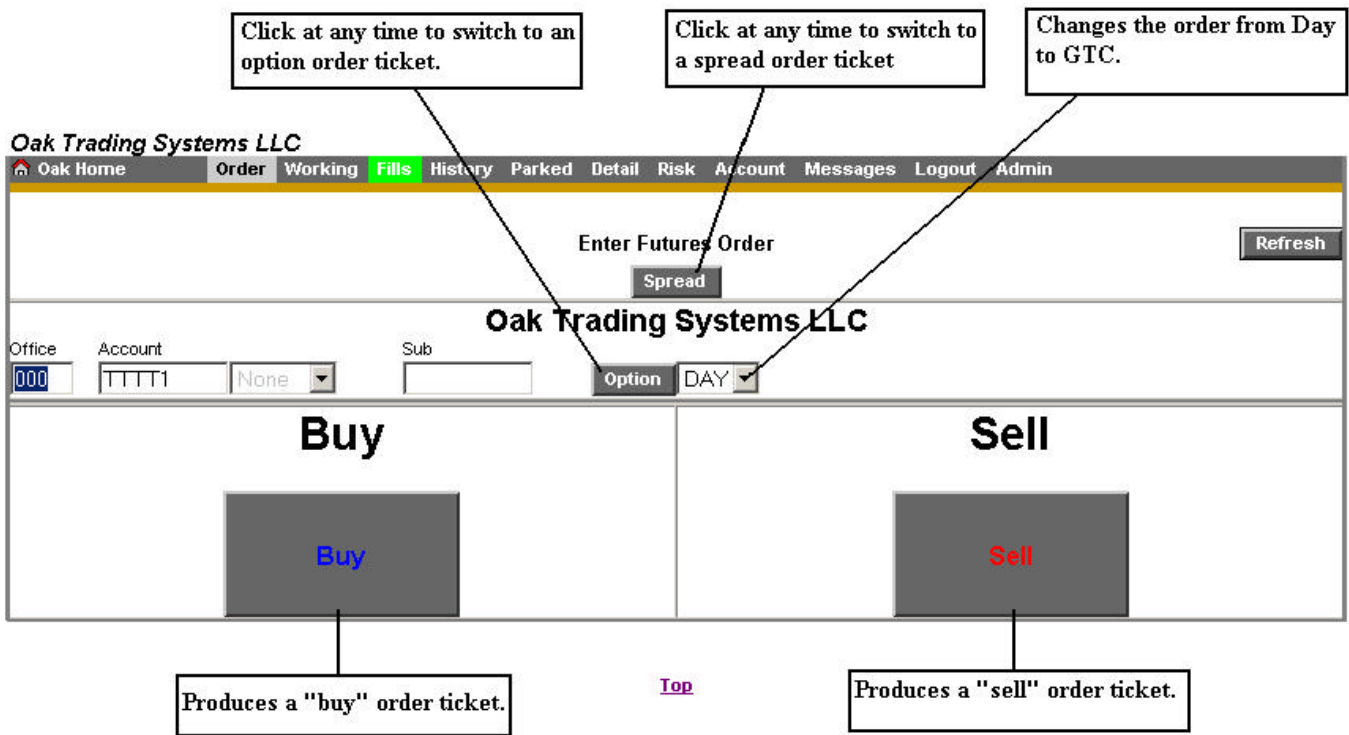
Click at any time to switch to an option order ticket.

Click at any time to switch to a spread order ticket

Changes the order from Day to GTC.

Oak Trading Systems LLC

Oak Home Order Working Fills History Parked Detail Risk Account Messages Logout Admin

Enter Futures Order

Spread

Refresh

Oak Trading Systems LLC

Office Account Sub

000 TTTT1 None

Option DAY

Buy

Sell

Buy

Sell

Produces a "buy" order ticket.

Top

Produces a "sell" order ticket.